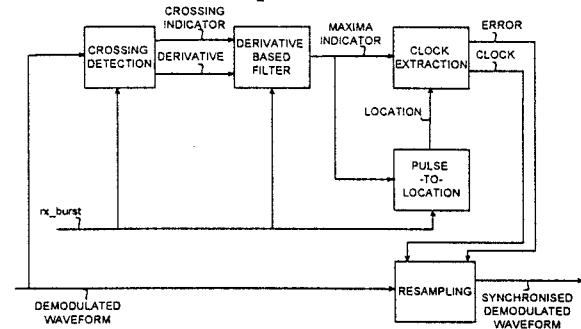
CROSSING INDICATOR
CROSSING DETECTION
DERIVATIVE
DERIVATIVE BASED FILTER
MAXIMA INDICATOR
CLOCK EXTRACTION
ERROR
CLOCK
LOCATION
PULSE -TO- LOCATION
rx_burst
RESAMPLING
DEMODULATED WAVEFORM
SYNCHRONISED DEMODULATED WAVEFORM